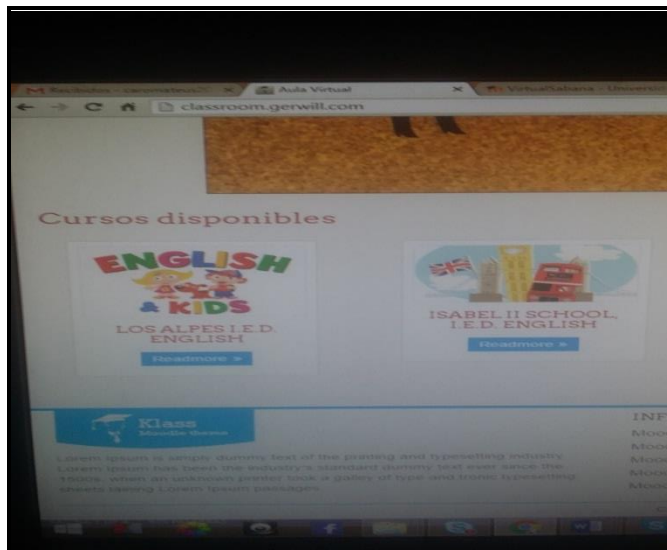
Recibidos - carom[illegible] Aula Virtual VirtualSabana - Universi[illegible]

classroom.gerwill.com

Cursos disponibles

ENGLISH & KIDS

LOS ALPES I.E.D. ENGLISH

Readmore »

ISABEL II SCHOOL I.E.D. ENGLISH

Readmore »

Klass
Moodle theme

Lorem Ipsum is simply dummy text of the printing and typesetting industry. Lorem Ipsum has been the industry's standard dummy text ever since the 1500s, when an unknown printer took a galley of type and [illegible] typesetting sheets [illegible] Lorem Ipsum passages.

INF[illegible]
Moo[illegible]
Moo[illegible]
Moo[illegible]
Moo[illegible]
Moo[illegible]